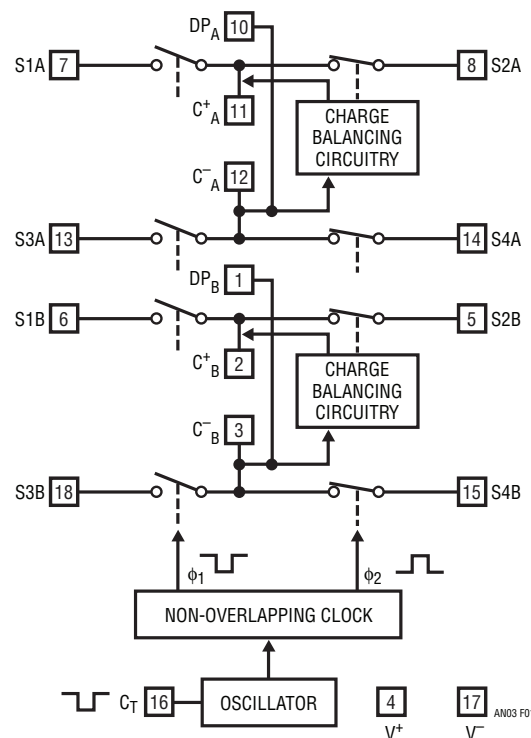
$DP_A$ 10

S1A 7

8 S2A

$C^+_A$ 11

CHARGE BALANCING CIRCUITRY

$C^-_A$ 12

S3A 13

14 S4A

$DP_B$ 1

S1B 6

5 S2B

$C^+_B$ 2

CHARGE BALANCING CIRCUITRY

$C^-_B$ 3

S3B 18

15 S4B

$\phi_1$

$\phi_2$

NON-OVERLAPPING CLOCK

$C_T$ 16

OSCILLATOR

4 $V^+$

17 $V^-$

AN03 F0